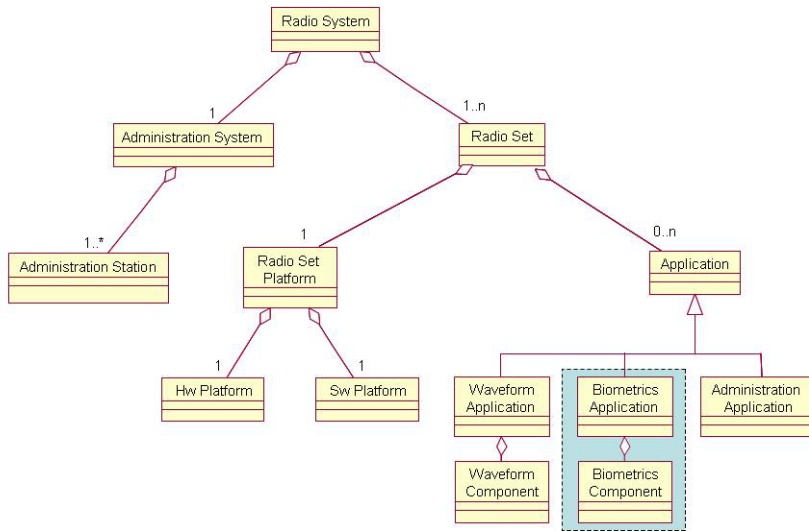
Radio System

1

Administration System

1..n

Radio Set

1..*

Administration Station

1

Radio Set Platform

0..n

Application

1

Hw Platform

1

Sw Platform

Waveform Application

Biometrics Application

Administration Application

Waveform Component

Biometrics Component